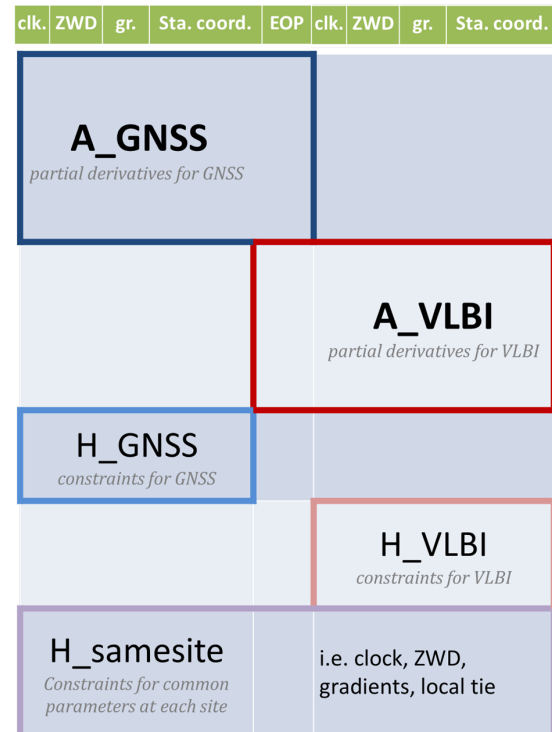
| clk. | ZWD | gr. | Sta. coord. | EOP | clk. | ZWD | gr. | Sta. coord. |
|---|---|---|---|---|---|---|---|---|

A_GNSS
partial derivatives for GNSS

A_VLBI
partial derivatives for VLBI

H_GNSS
constraints for GNSS

H_VLBI
constraints for VLBI

H_samesite
Constraints for common parameters at each site

i.e. clock, ZWD, gradients, local tie